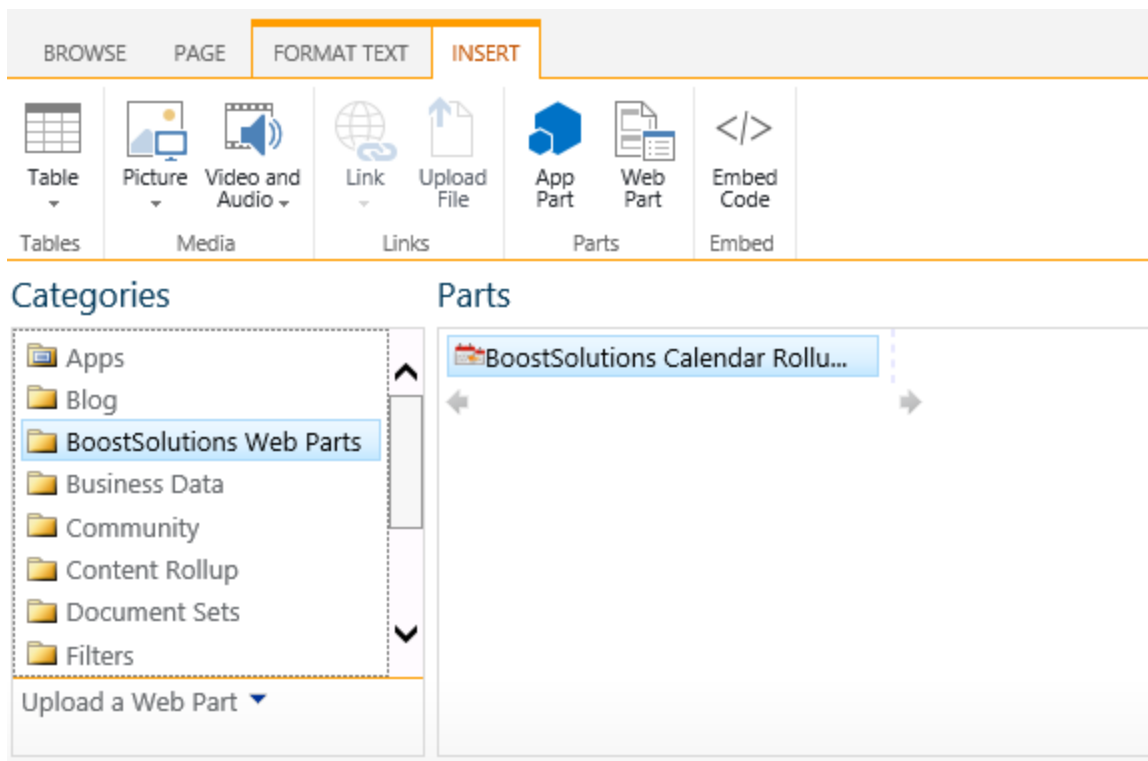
BROWSE PAGE FORMAT TEXT INSERT

Table
Tables

Picture
Video and Audio
Media

Link
Upload File
Links

App Part
Web Part
Parts

Embed Code
Embed

Categories

Apps
Blog
BoostSolutions Web Parts
Business Data
Community
Content Rollup
Document Sets
Filters

Upload a Web Part

Parts

BoostSolutions Calendar Rollu...